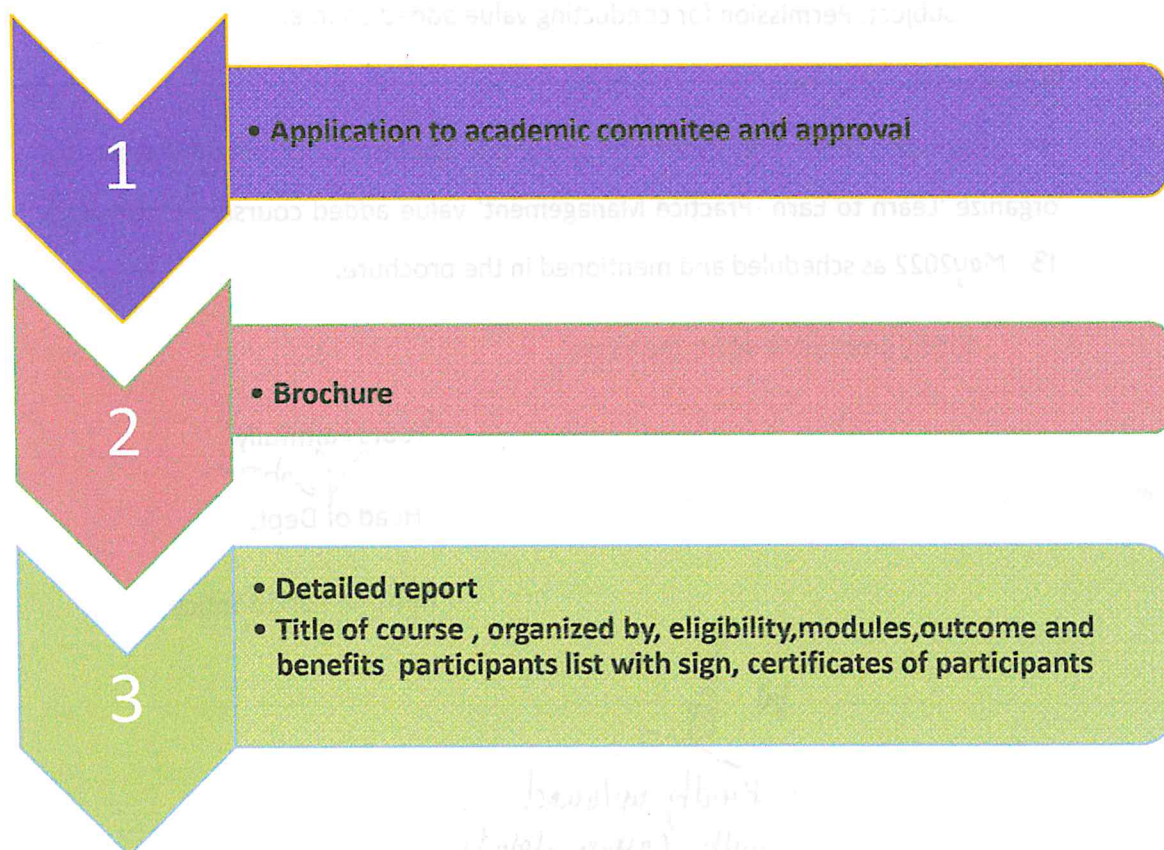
Subject: Permission for conducting value added course.

1

• Application to academic commitee and approval

organize "Learn to earn -Practice Management" value added cours

15 May2022 as scheduled and mentioned in the brochure.

2

• Brochure

Yours faithfully

Head of Dept.

3

• Detailed report

• Title of course , organized by, eligibility,modules,outcome and benefits participants list with sign, certificates of participants

Kindly updated
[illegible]